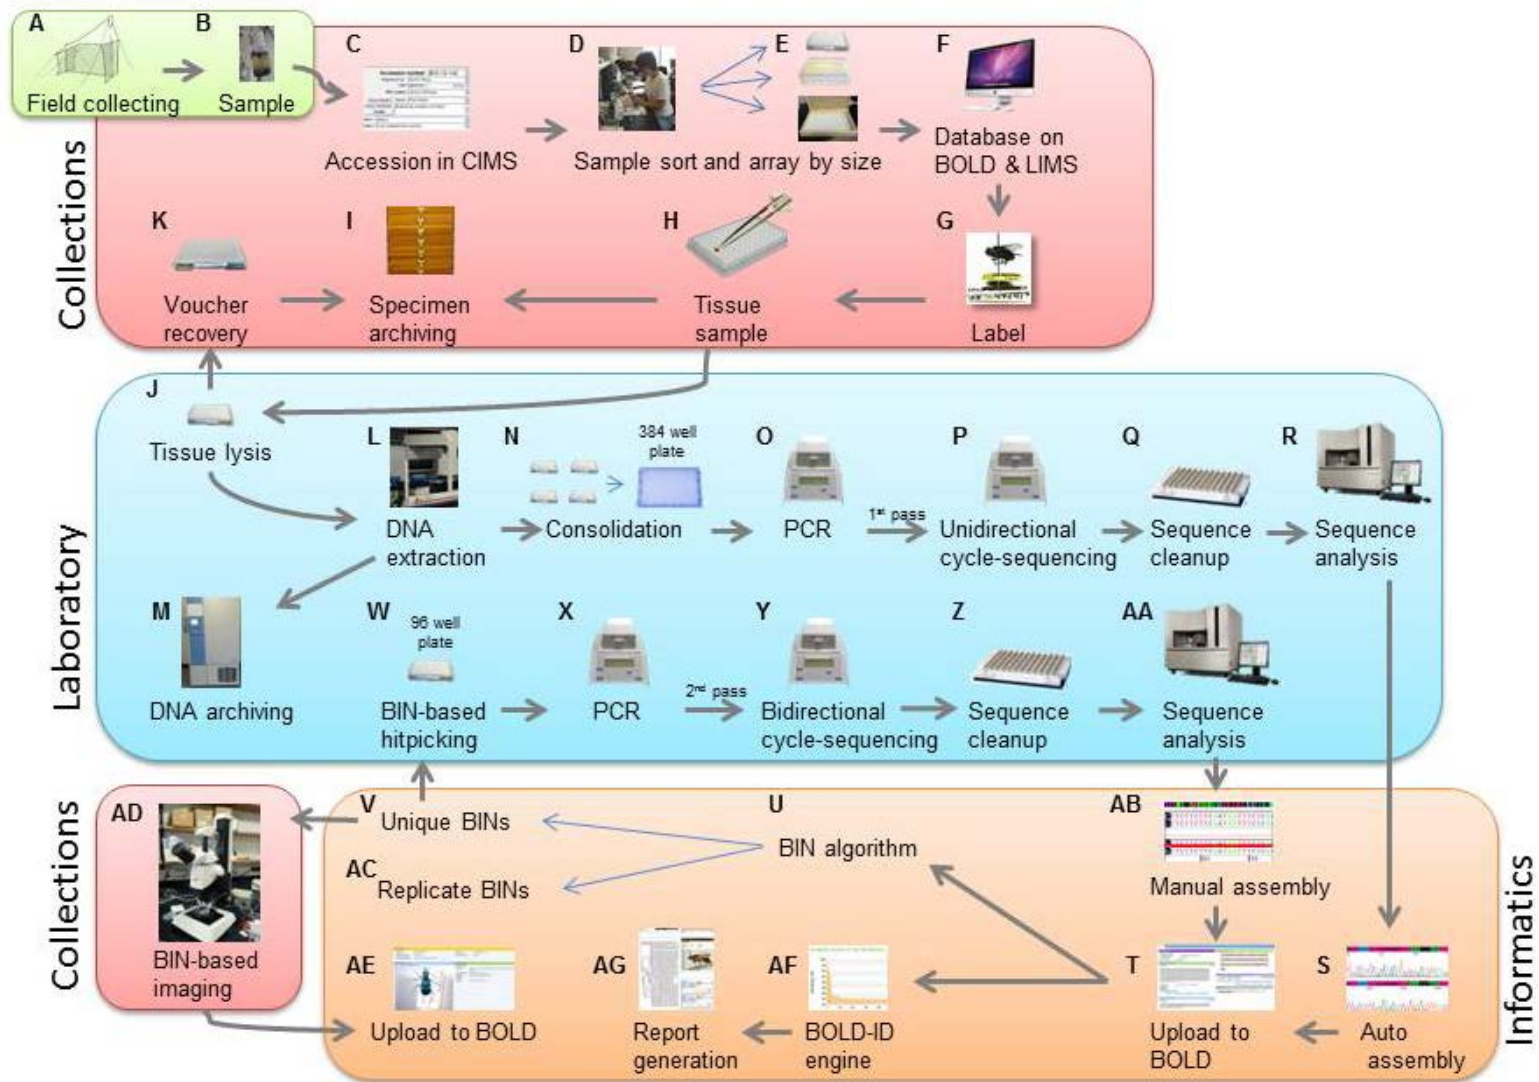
A Field collecting
B Sample

Collections

C Accession in CIMS
D Sample sort and array by size
E
F Database on BOLD & LIMS
G Label
H Tissue sample
I Specimen archiving
K Voucher recovery

Laboratory

J Tissue lysis
L DNA extraction
N Consolidation
384 well plate
O PCR
$1^{st}$ pass
P Unidirectional cycle-sequencing
Q Sequence cleanup
R Sequence analysis
M DNA archiving
W 96 well plate
BIN-based hitpicking
X PCR
$2^{nd}$ pass
Y Bidirectional cycle-sequencing
Z Sequence cleanup
AA Sequence analysis

Collections

AD BIN-based imaging

Informatics

V Unique BINs
U BIN algorithm
AC Replicate BINs
AB Manual assembly
AE Upload to BOLD
AG Report generation
AF BOLD-ID engine
T Upload to BOLD
S Auto assembly